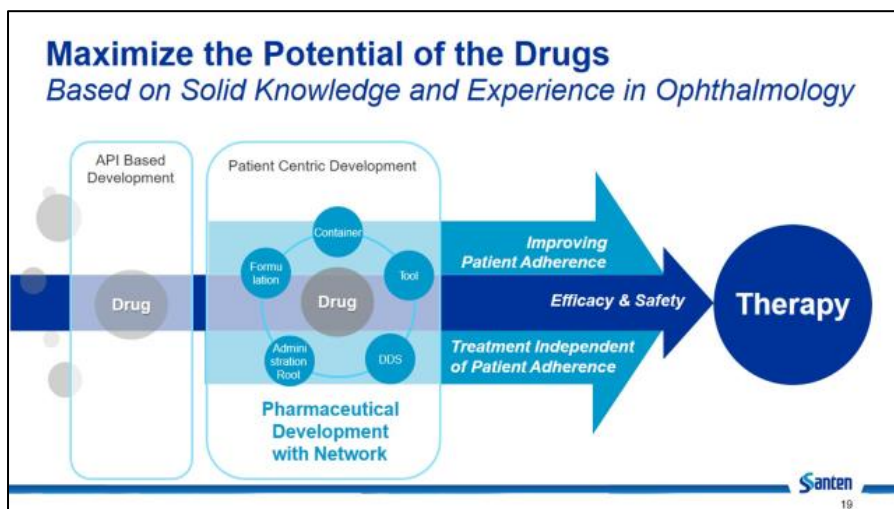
Maximize the Potential of the Drugs
Based on Solid Knowledge and Experience in Ophthalmology

API Based Development

Drug

Patient Centric Development

Container

Formu lation

Tool

Drug

Admini stration Root

DDS

Pharmaceutical Development with Network

Improving Patient Adherence

Efficacy & Safety

Treatment Independent of Patient Adherence

Therapy

Santen
19